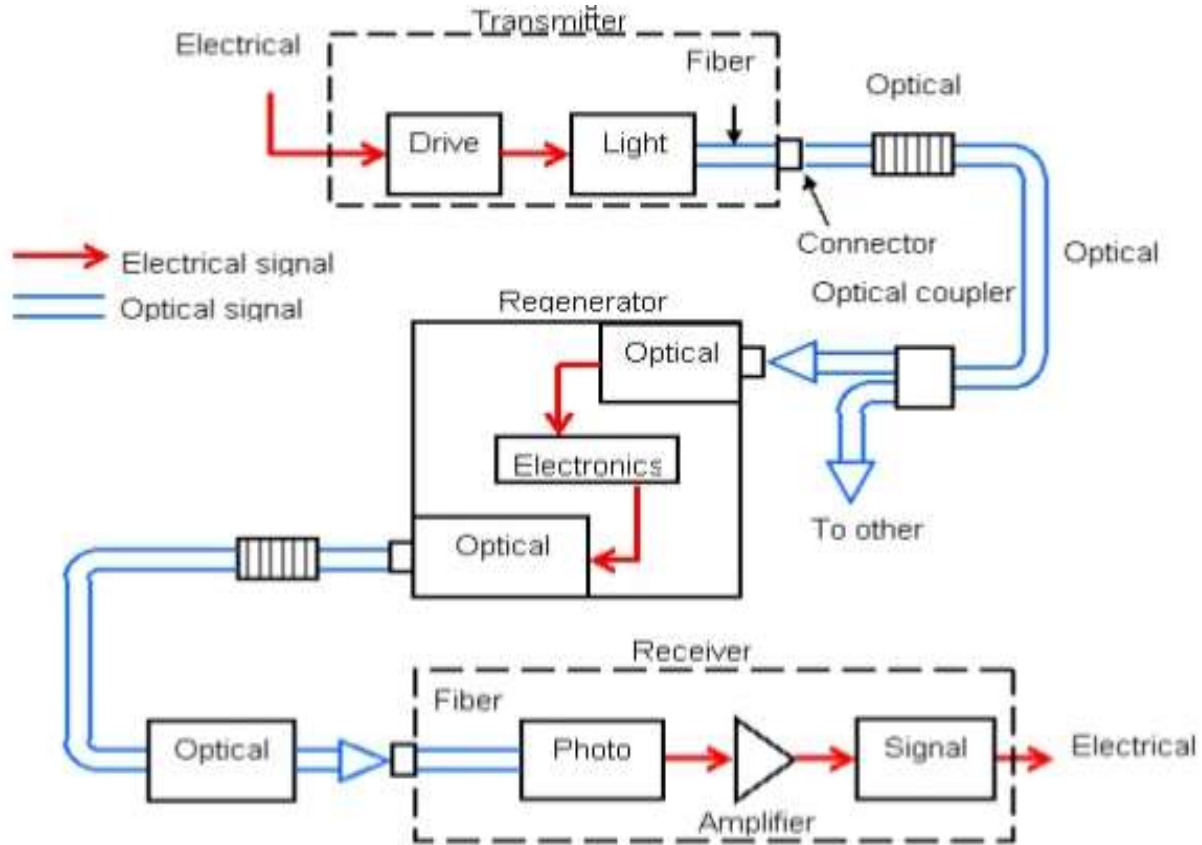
Transmitter

Electrical

Fiber

Drive

Light

Optical

Connector

Electrical signal

Optical signal

Optical

Regenerator

Optical coupler

Optical

Electronics

To other

Optical

Receiver

Fiber

Optical

Photo

Signal

Electrical

Amplifier